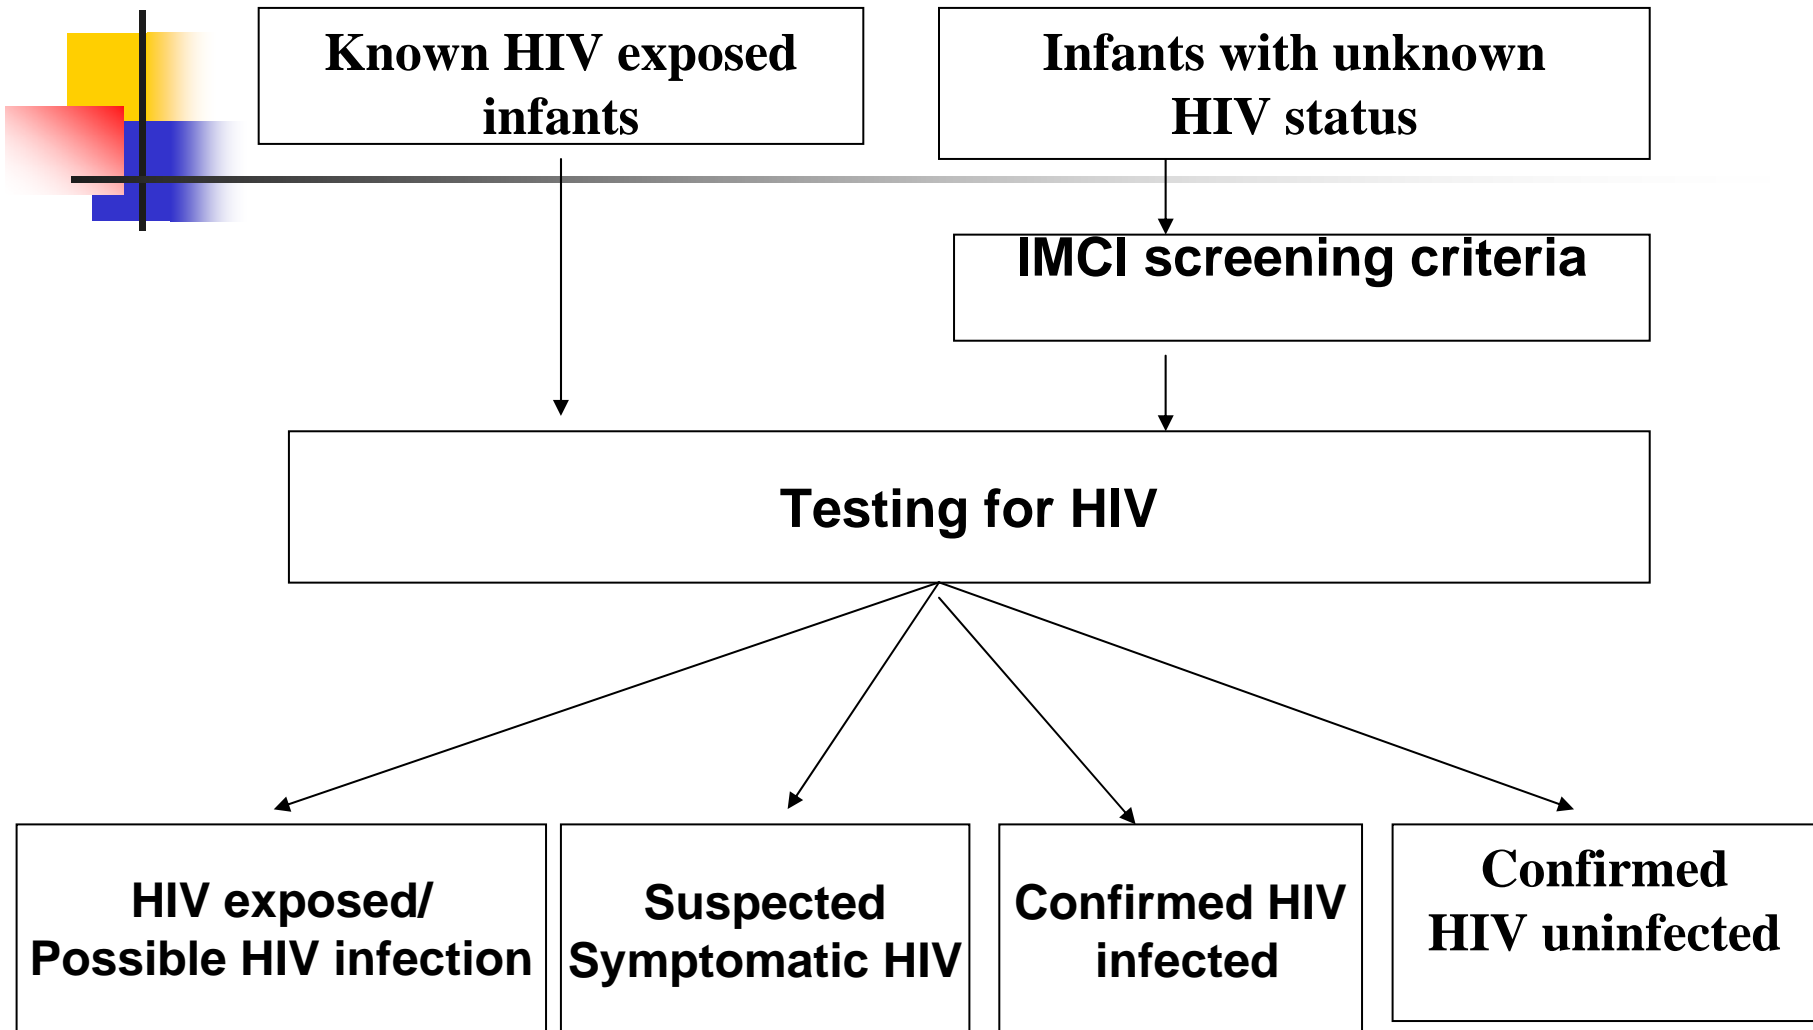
Known HIV exposed infants

Infants with unknown HIV status

IMCI screening criteria

Testing for HIV

HIV exposed/ Possible HIV infection

Suspected Symptomatic HIV

Confirmed HIV infected

Confirmed HIV uninfected